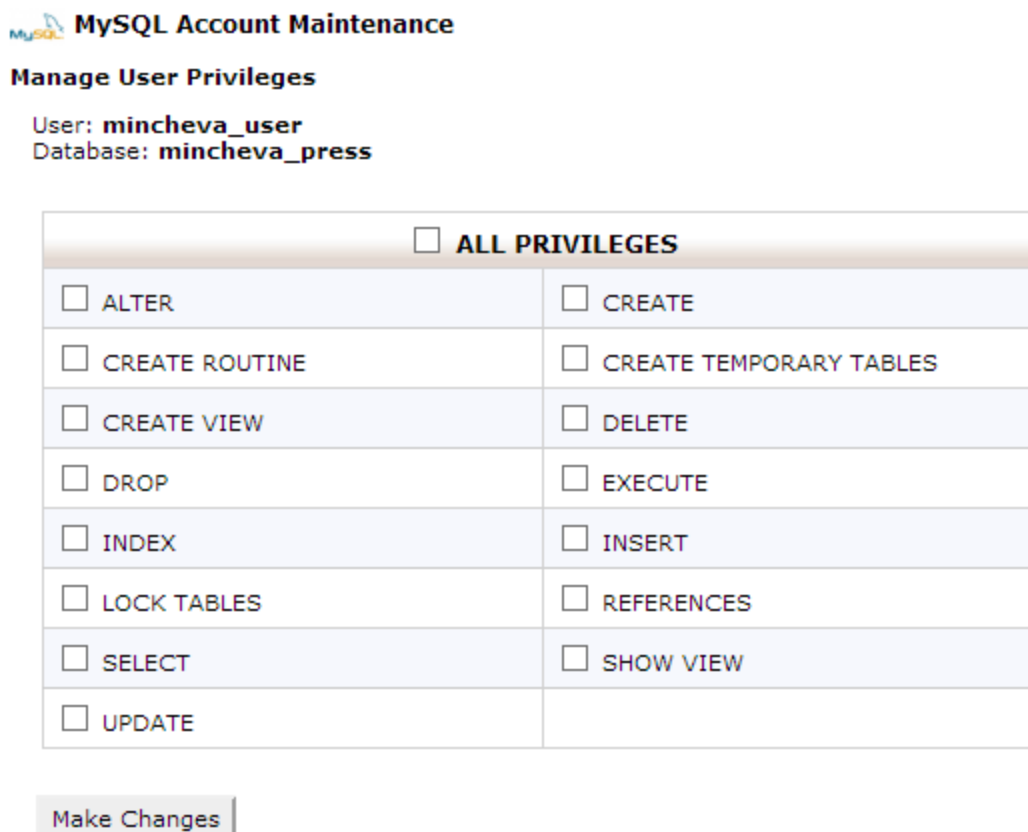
MySQL MySQL Account Maintenance

Manage User Privileges

User: mincheva_user
Database: mincheva_press

| ALL PRIVILEGES | |
|---|---|
| ALTER | CREATE |
| CREATE ROUTINE | CREATE TEMPORARY TABLES |
| CREATE VIEW | DELETE |
| DROP | EXECUTE |
| INDEX | INSERT |
| LOCK TABLES | REFERENCES |
| SELECT | SHOW VIEW |
| UPDATE | |

Make Changes